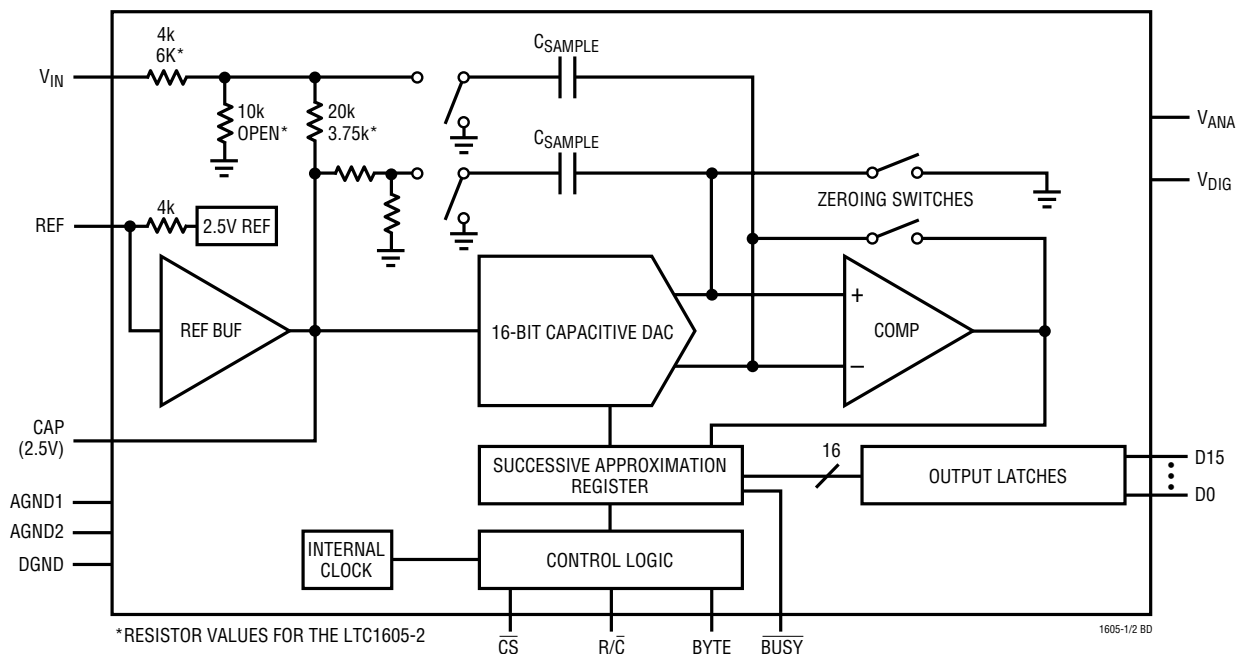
4k
6K*

$C_{SAMPLE}$

$V_{IN}$

10k
OPEN*

20k
3.75k*

$C_{SAMPLE}$

$V_{ANA}$

$V_{DIG}$

ZEROING SWITCHES

REF

4k

2.5V REF

REF BUF

16-BIT CAPACITIVE DAC

+

COMP

–

CAP
(2.5V)

SUCCESSIVE APPROXIMATION REGISTER

16

OUTPUT LATCHES

D15

D0

AGND1

AGND2

DGND

INTERNAL CLOCK

CONTROL LOGIC

*RESISTOR VALUES FOR THE LTC1605-2

$\overline{CS}$

$R/\overline{C}$

BYTE

$\overline{BUSY}$

1605-1/2 BD